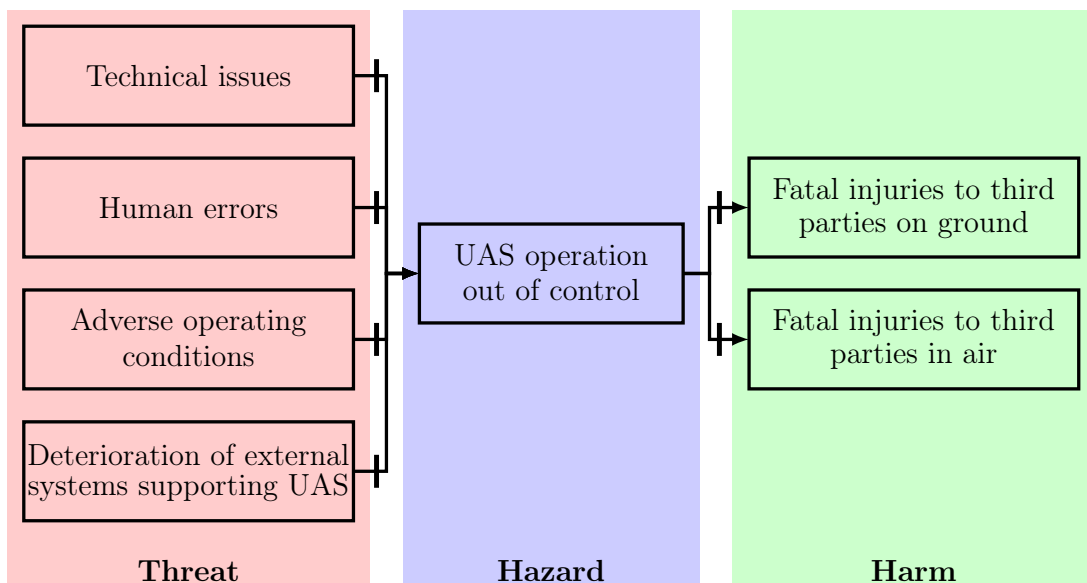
Technical issues

Human errors

Adverse operating conditions

Deterioration of external systems supporting UAS

UAS operation out of control

Fatal injuries to third parties on ground

Fatal injuries to third parties in air

**Threat**

**Hazard**

**Harm**